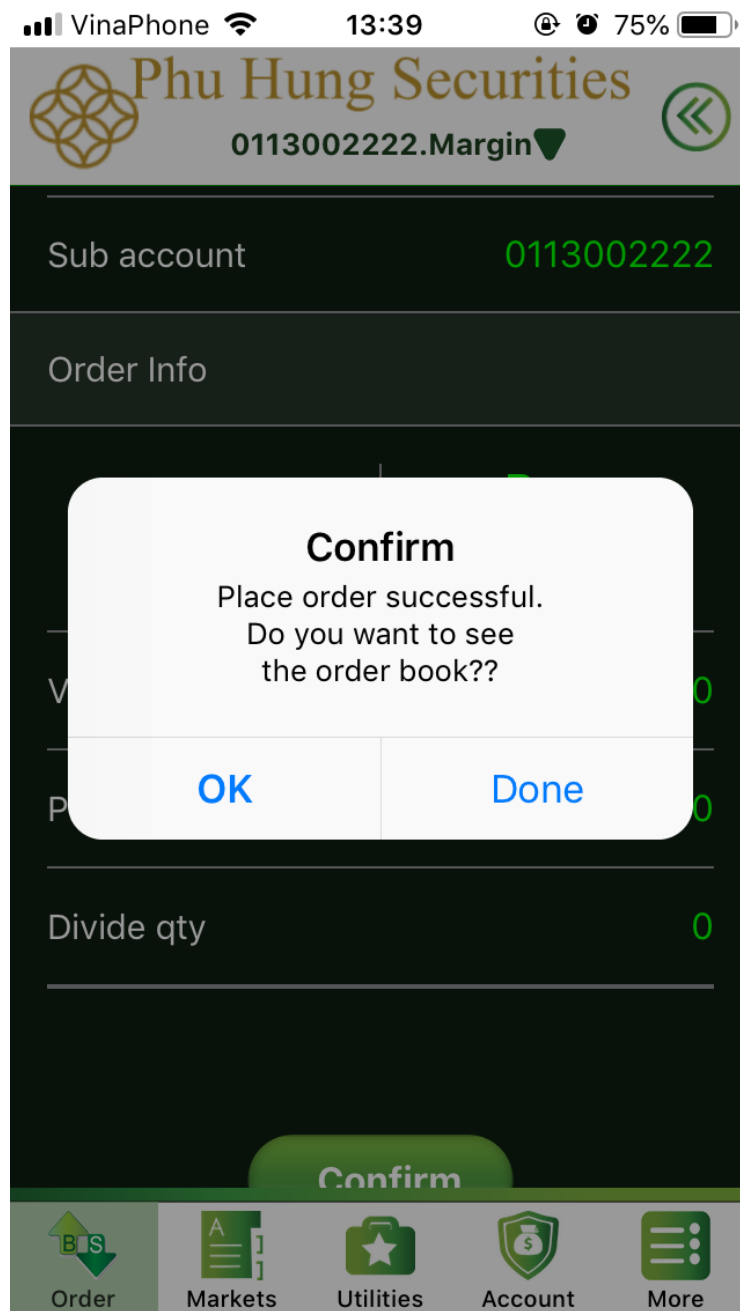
VinaPhone 13:39 75%

Phu Hung Securities

0113002222.Margin

Sub account 0113002222

Order Info

V 0

P 0

Confirm

Place order successful.
Do you want to see
the order book??

OK Done

Divide qty 0

Confirm

B S
Order Markets Utilities Account More